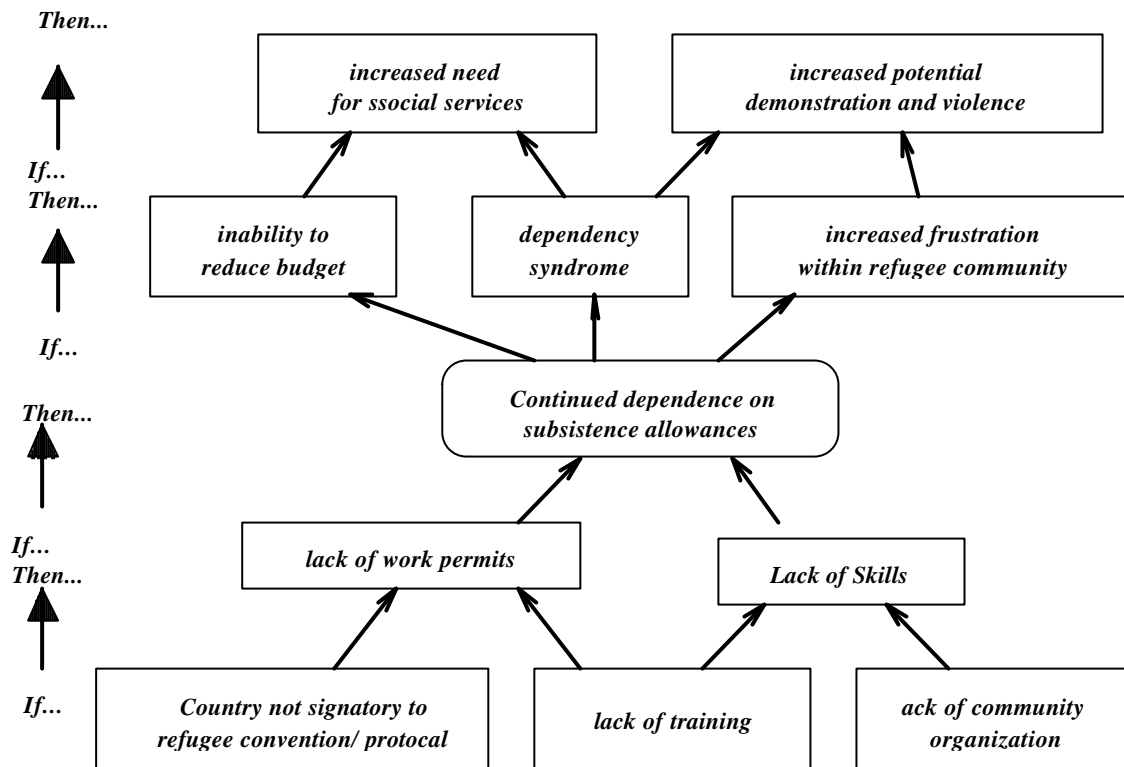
Then...

increased need for ssocial services

increased potential demonstration and violence

If...
Then...

inability to reduce budget

dependency syndrome

increased frustration within refugee community

If...

Then...

Continued dependence on subsistence allowances

If...
Then...

lack of work permits

Lack of Skills

If...

Country not signatory to refugee convention/ protocal

lack of training

ack of community organization